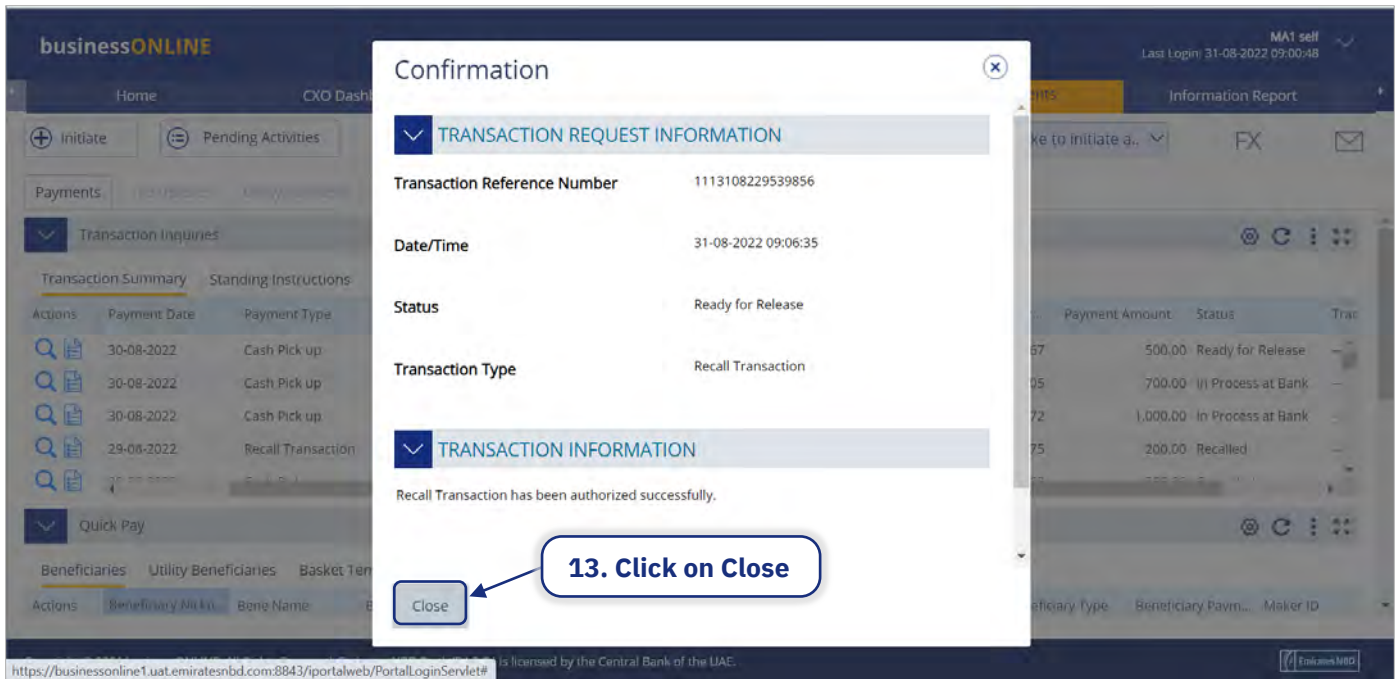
businessONLINE

MA1 self
Last Login: 31-08-2022 09:00:48

Home CXO Dash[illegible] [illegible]nts Information Report

Initiate Pending Activities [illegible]ke to initiate a.. FX

Payments

Transaction Inquiries

Transaction Summary Standing Instructions

| Actions | Payment Date | Payment Type | | Payment Amount | Status |
|---|---|---|---|---|---|
| | 30-08-2022 | Cash Pick up | 67 | 500.00 | Ready for Release |
| | 30-08-2022 | Cash Pick up | 05 | 700.00 | In Process at Bank |
| | 30-08-2022 | Cash Pick up | 72 | 1,000.00 | In Process at Bank |
| | 29-08-2022 | Recall Transaction | 75 | 200.00 | Recalled |

Quick Pay

Beneficiaries Utility Beneficiaries Basket Tem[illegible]

Actions Beneficiary Nickn... Bene Name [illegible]ficiary Type Beneficiary Paym... Maker ID

Confirmation

TRANSACTION REQUEST INFORMATION

Transaction Reference Number 1113108229539856

Date/Time 31-08-2022 09:06:35

Status Ready for Release

Transaction Type Recall Transaction

TRANSACTION INFORMATION

Recall Transaction has been authorized successfully.

Close

13. Click on Close

https://businessonline1.uat.emiratesnbd.com:8843/iportalweb/PortalLoginServlet# is licensed by the Central Bank of the UAE.

EmiratesNBD